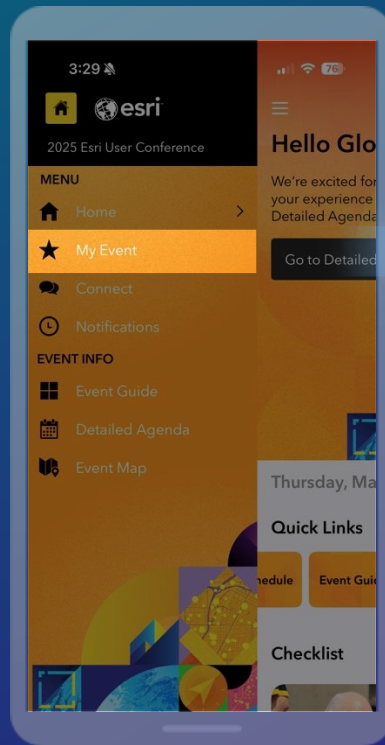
3:29

esri

2025 Esri User Conference

MENU

Home

My Event

Connect

Notifications

EVENT INFO

Event Guide

Detailed Agenda

Event Map

76

Hello Glo

We're excited for your experience Detailed Agenda

Go to Detailed

Thursday, Ma

Quick Links

hedule

Event Gui

Checklist